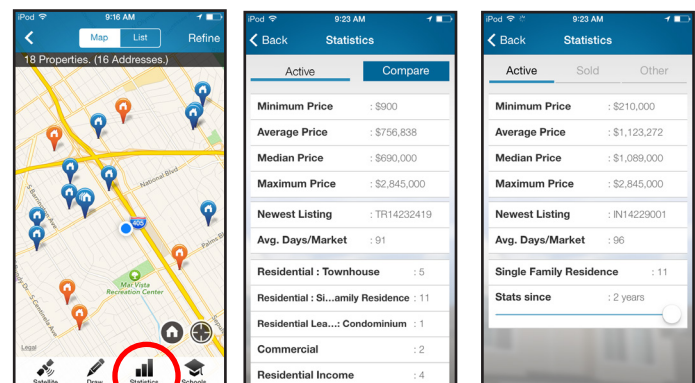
iPod 9:16 AM

Map List Refine

18 Properties. (16 Addresses.)

National Blvd

405

Palms Bl

Mar Vista Recreation Center

Satellite Draw Statistics Schools

iPod 9:23 AM

Back Statistics

Active Compare

Minimum Price : $900

Average Price : $756,838

Median Price : $690,000

Maximum Price : $2,845,000

Newest Listing : TR14232419

Avg. Days/Market : 91

Residential : Townhouse : 5

Residential : Si...amily Residence : 11

Residential Lea...: Condominium : 1

Commercial : 2

Residential Income : 4

iPod 9:23 AM

Back Statistics

Active Sold Other

Minimum Price : $210,000

Average Price : $1,123,272

Median Price : $1,089,000

Maximum Price : $2,845,000

Newest Listing : IN14229001

Avg. Days/Market : 96

Single Family Residence : 11

Stats since : 2 years